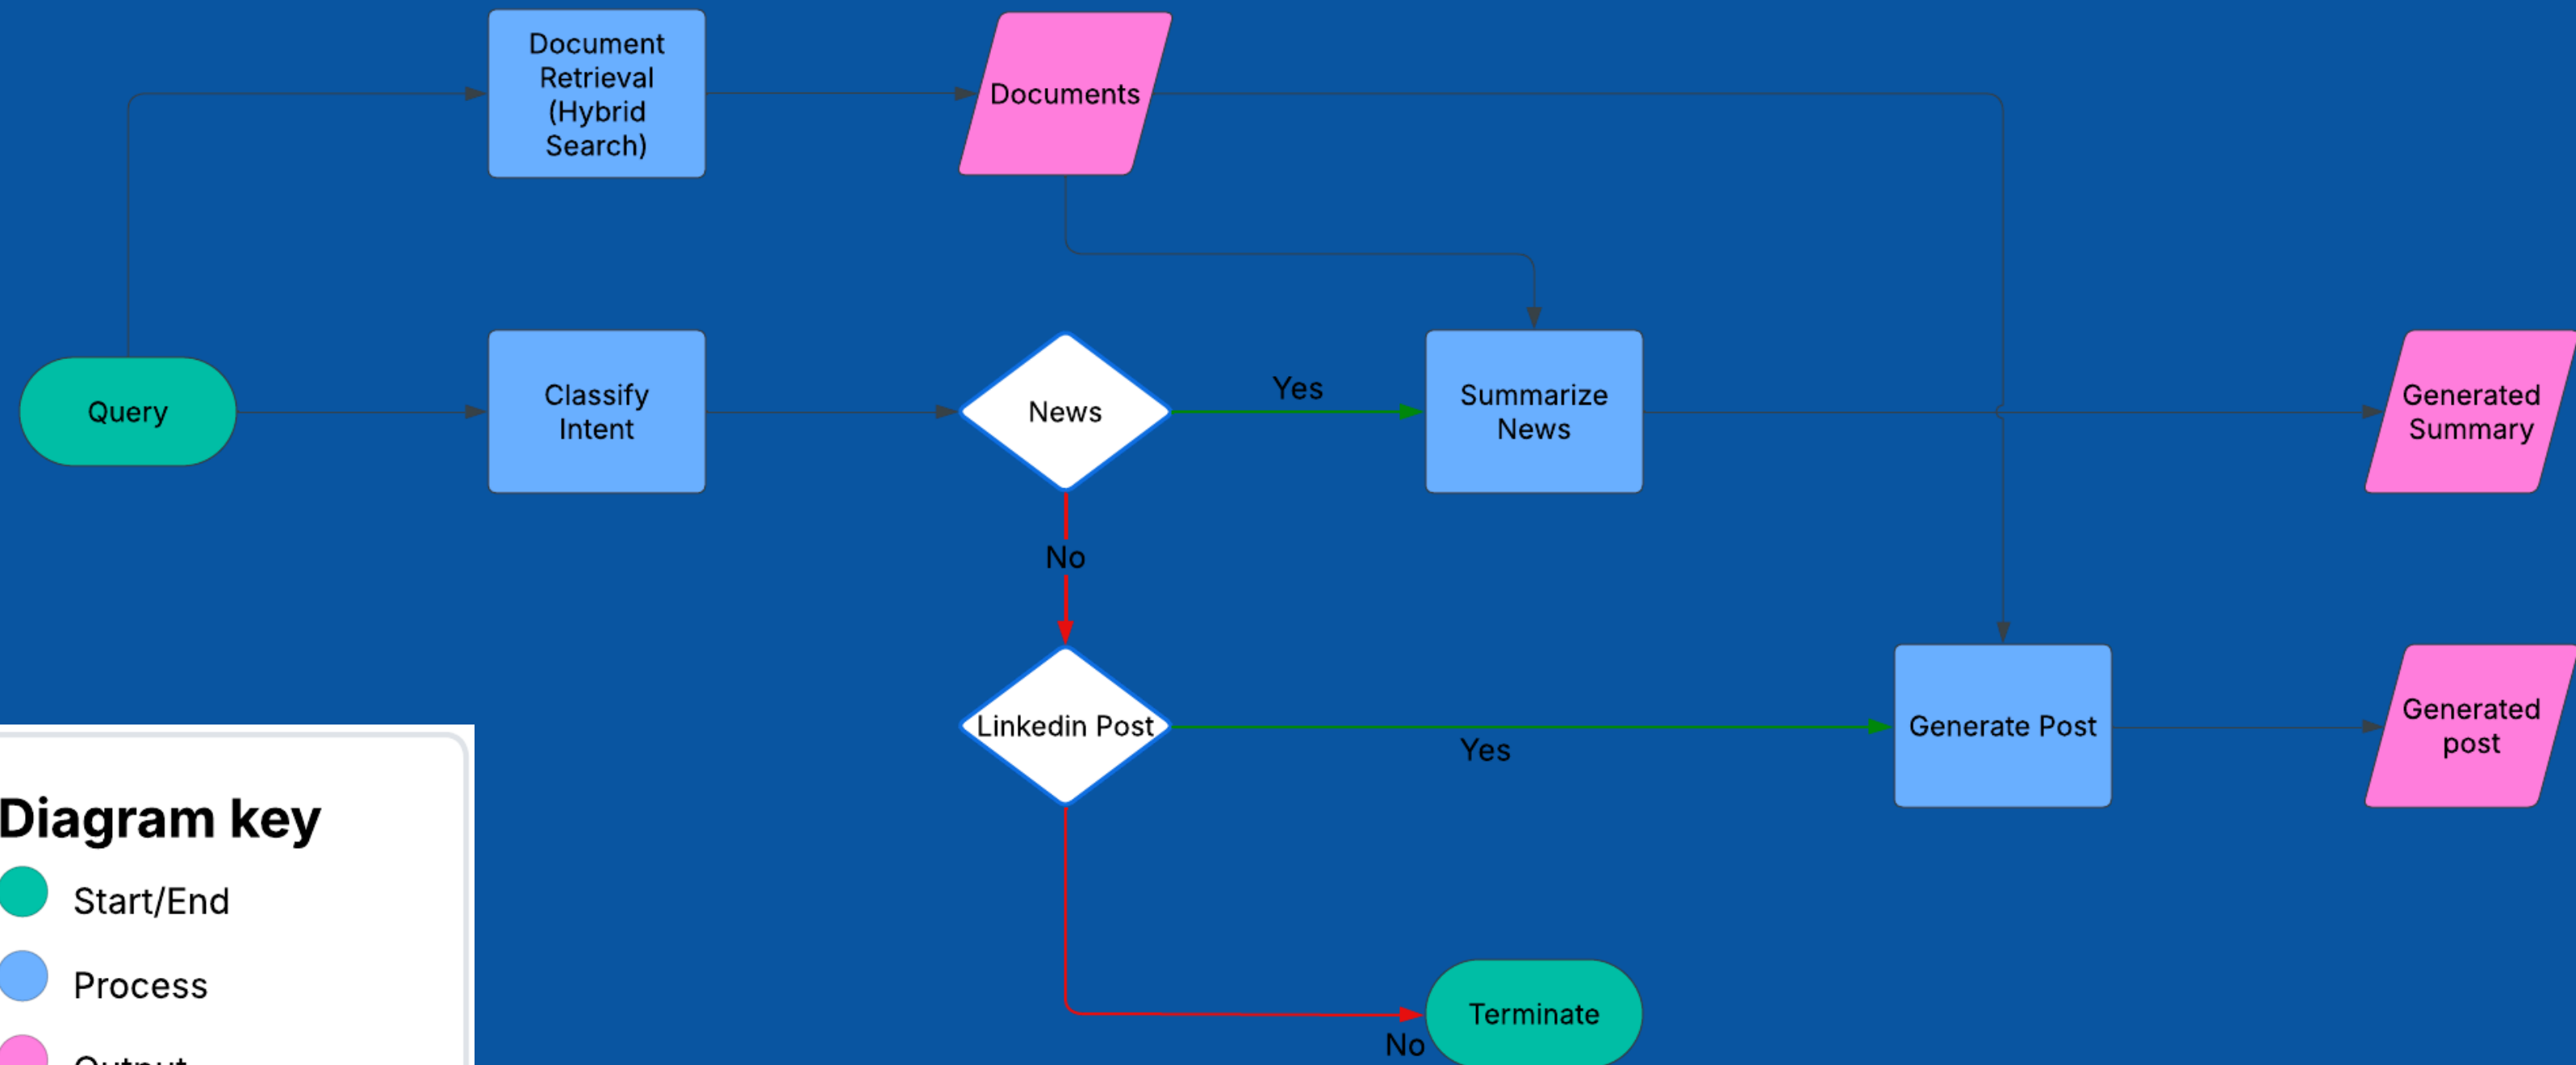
Document Retrieval (Hybrid Search)

Documents

Query

Classify Intent

News

Yes

Summarize News

Generated Summary

No

Linkedin Post

Yes

Generate Post

Generated post

Terminate

No

Diagram key

Start/End

Process

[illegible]